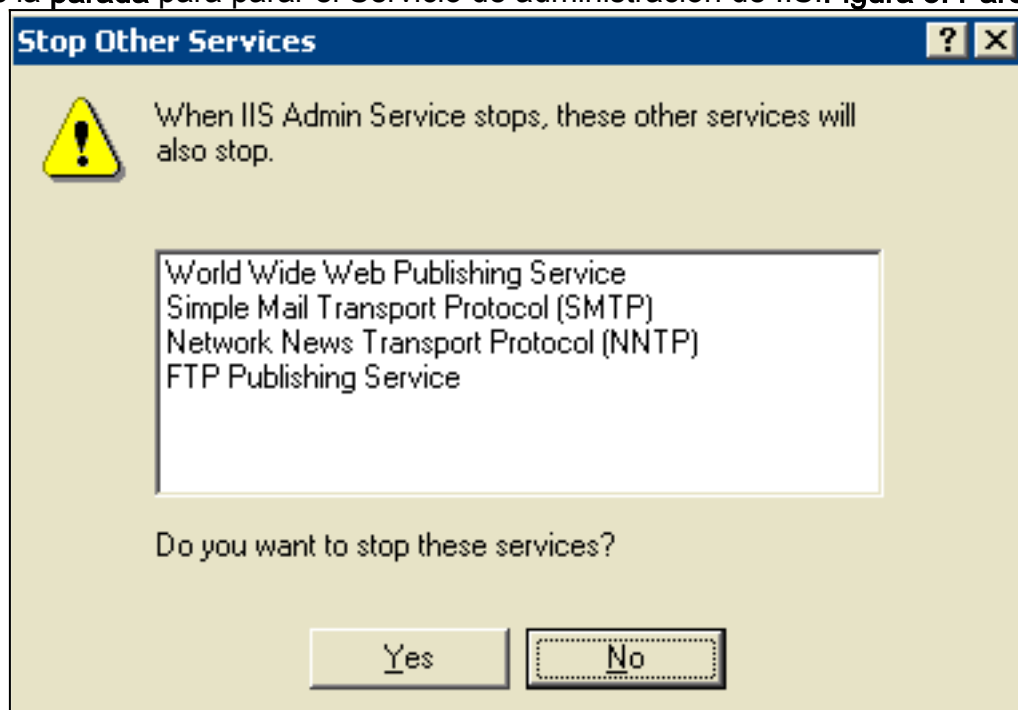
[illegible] la parada para parar el Servicio de administración de IIS. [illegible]igura 0. Par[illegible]

Stop Other Services

?

When IIS Admin Service stops, these other services will also stop.

World Wide Web Publishing Service
Simple Mail Transport Protocol (SMTP)
Network News Transport Protocol (NNTP)
FTP Publishing Service

Do you want to stop these services?

Yes

No